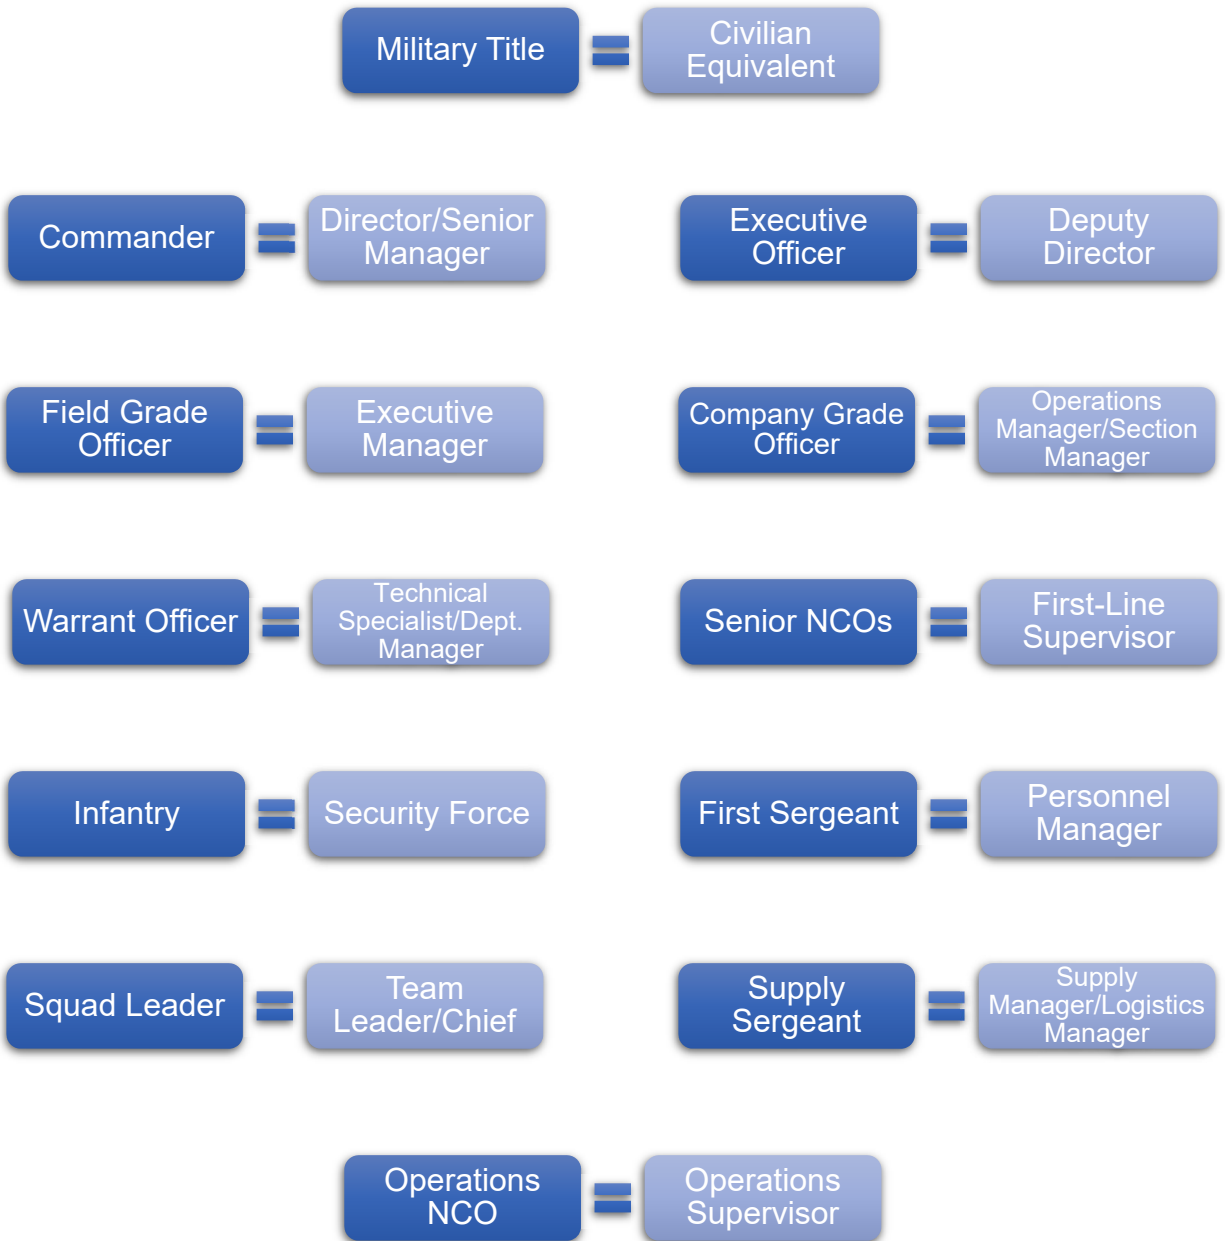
Military Title = Civilian Equivalent

Commander = Director/Senior Manager

Executive Officer = Deputy Director

Field Grade Officer = Executive Manager

Company Grade Officer = Operations Manager/Section Manager

Warrant Officer = Technical Specialist/Dept. Manager

Senior NCOs = First-Line Supervisor

Infantry = Security Force

First Sergeant = Personnel Manager

Squad Leader = Team Leader/Chief

Supply Sergeant = Supply Manager/Logistics Manager

Operations NCO = Operations Supervisor